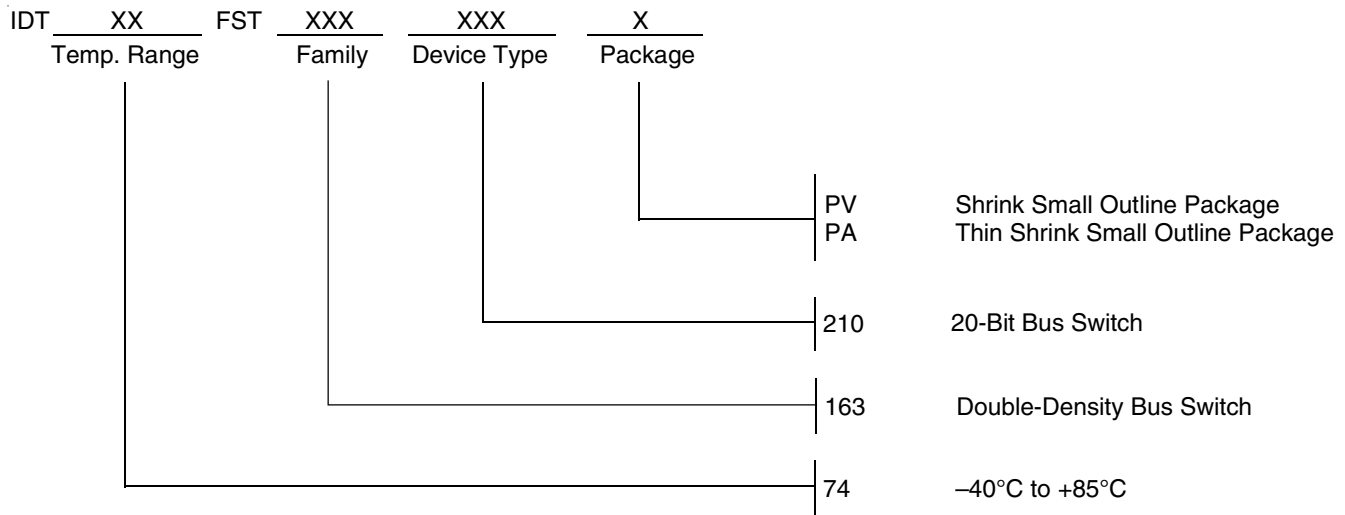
IDT XX FST XXX XXX X
Temp. Range Family Device Type Package

PV Shrink Small Outline Package
PA Thin Shrink Small Outline Package

210 20-Bit Bus Switch

163 Double-Density Bus Switch

74 –40°C to +85°C